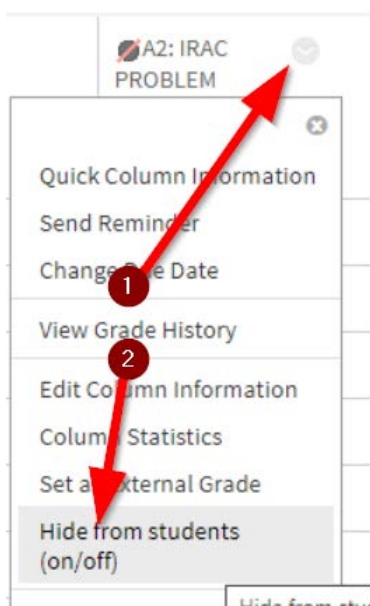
A2: IRAC PROBLEM

Quick Column Information

Send Reminder

Change Due Date

1

View Grade History

2

Edit Column Information

Column Statistics

Set as External Grade

Hide from students (on/off)

Hide from stu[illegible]